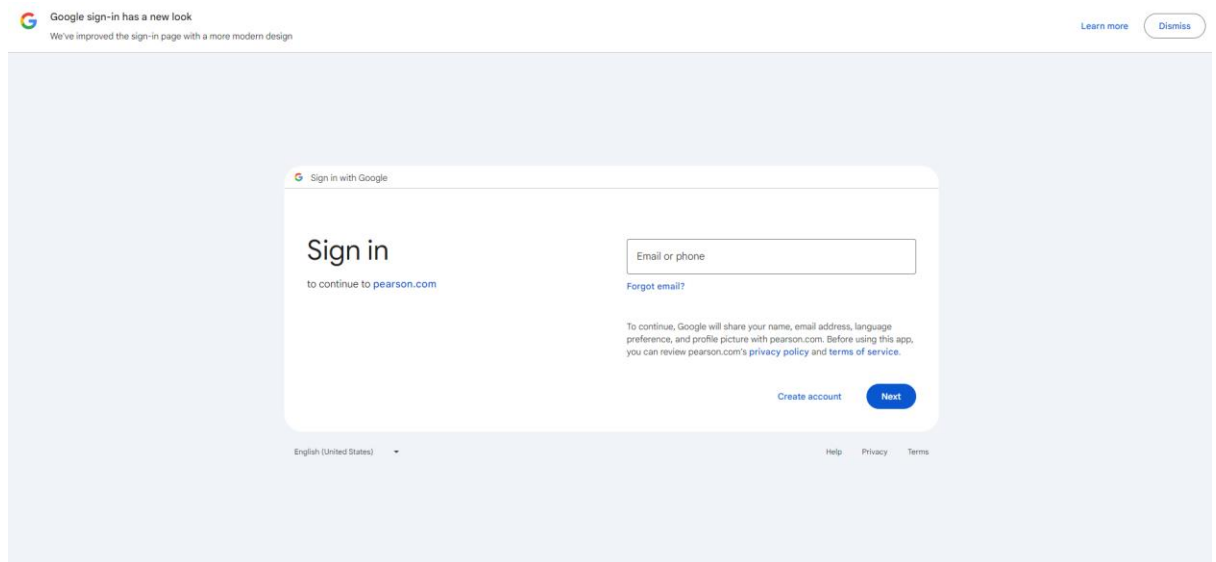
Google sign-in has a new look
We've improved the sign-in page with a more modern design

Learn more Dismiss

Sign in with Google

Sign in
to continue to pearson.com

Email or phone

Forgot email?

To continue, Google will share your name, email address, language preference, and profile picture with pearson.com. Before using this app, you can review pearson.com's privacy policy and terms of service.

Create account Next

English (United States)

Help Privacy Terms